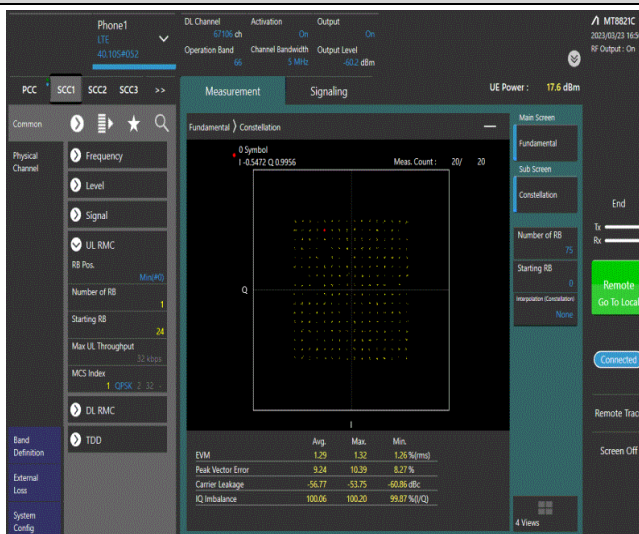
Phone1
LTE
40.105#052

DL Channel 67106 ch
Operation Band 66
Activation On
Channel Bandwidth 5 MHz
Output On
Output Level -60.2 dBm

MT8821C
2023/03/23 16:5
RF Output : On

PCC SCC1 SCC2 SCC3 >>

Measurement Signaling

UE Power : 17.6 dBm

Common

Physical Channel

Frequency
Level
Signal
UL RMC
RB Pos.
Min(#0)
Number of RB
1
Starting RB
24
Max UL Throughput
32 kbps
MCS Index
1 QPSK 2 32
DL RMC
TDD

Band Definition
External Loss
System Config

Fundamental ⟩ Constellation

0 Symbol
I -0.5472 Q 0.9956
Meas. Count : 20/ 20

Q
I

| | Avg. | Max. | Min. |
|---|---|---|---|
| EVM | 1.29 | 1.32 | 1.26 %(rms) |
| Peak Vector Error | 9.24 | 10.39 | 8.27 % |
| Carrier Leakage | -56.77 | -53.75 | -60.86 dBc |
| IQ Imbalance | 100.06 | 100.20 | 99.87 %(I/Q) |

Main Screen
Fundamental
Sub Screen
Constellation
Number of RB
75
Starting RB
0
Interpolation (Constellation)
None

4 Views

End
Tx
Rx
Remote
Go To Local
Connected
Remote Trac
Screen Off